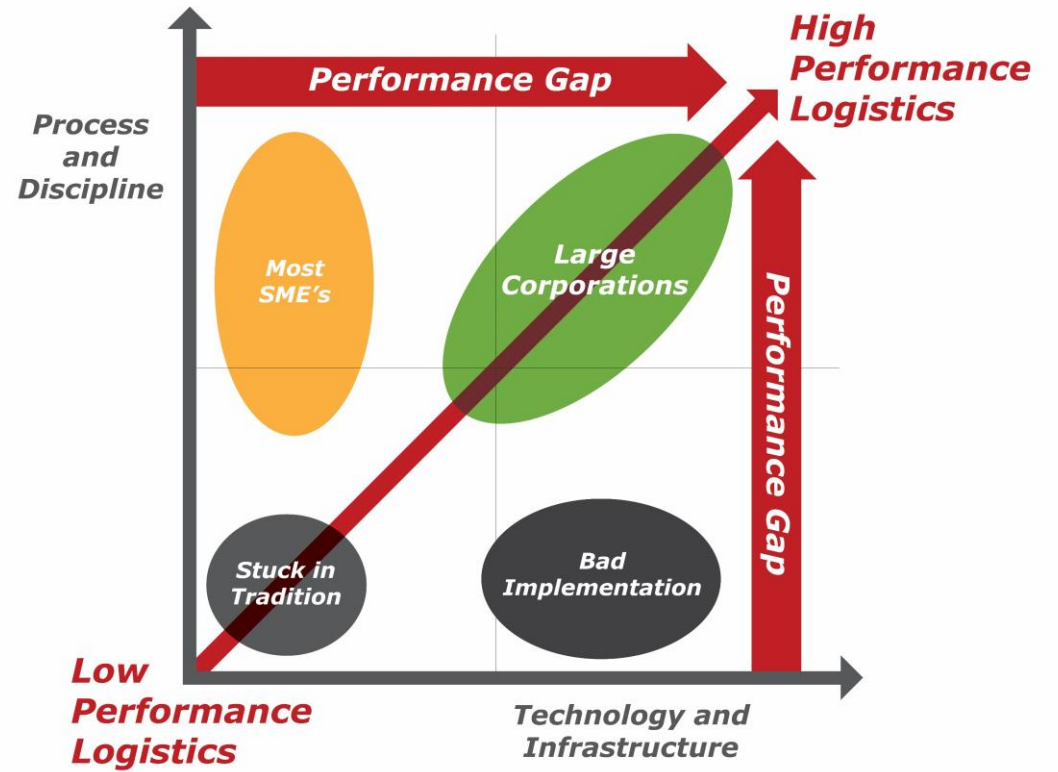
Performance Gap

High Performance Logistics

Process and Discipline

Most SME's

Large Corporations

Performance Gap

Stuck in Tradition

Bad Implementation

Low Performance Logistics

Technology and Infrastructure